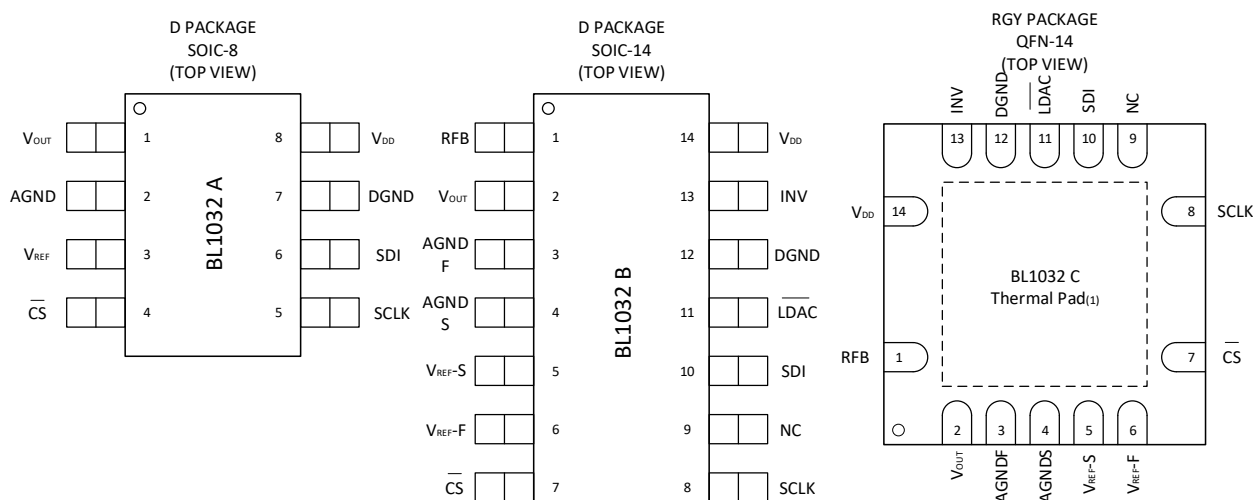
D PACKAGE
SOIC-8
(TOP VIEW)

$V_{OUT}$ 1
AGND 2
$V_{REF}$ 3
$\overline{CS}$ 4

BL1032 A

8 $V_{DD}$
7 DGND
6 SDI
5 SCLK

D PACKAGE
SOIC-14
(TOP VIEW)

RFB 1
$V_{OUT}$ 2
AGND F 3
AGND S 4
$V_{REF}$-S 5
$V_{REF}$-F 6
$\overline{CS}$ 7

BL1032 B

14 $V_{DD}$
13 INV
12 DGND
11 $\overline{LDAC}$
10 SDI
9 NC
8 SCLK

RGY PACKAGE
QFN-14
(TOP VIEW)

INV 13
DGND 12
$\overline{LDAC}$ 11
SDI 10
NC 9

$V_{DD}$ 14
8 SCLK

BL1032 C
Thermal Pad(1)

RFB 1
7 $\overline{CS}$

2 $V_{OUT}$
3 AGNDF
4 AGNDS
5 $V_{REF}$-S
6 $V_{REF}$-F